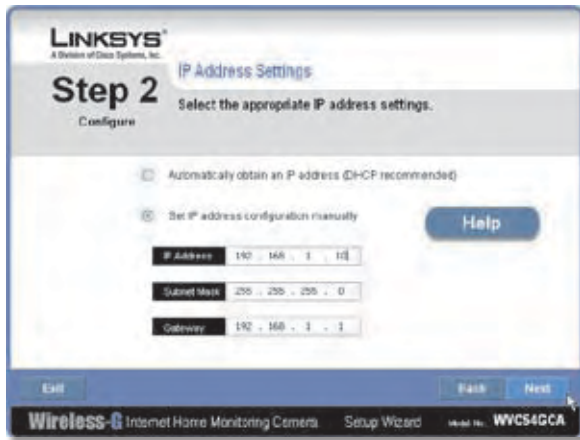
LINKSYS®
A Division of Cisco Systems, Inc.

Step 2
Configure

IP Address Settings

Select the appropriate IP address settings.

Automatically obtain an IP address (DHCP recommended)

Set IP address configuration manually

Help

| IP Address | 192 . 168 . 1 . 10 |
|---|---|
| Subnet Mask | 255 . 255 . 255 . 0 |
| Gateway | 192 . 168 . 1 . 1 |

Exit

Back

Next

Wireless-G Internet Home Monitoring Camera Setup Wizard Model No. WVC54GCA